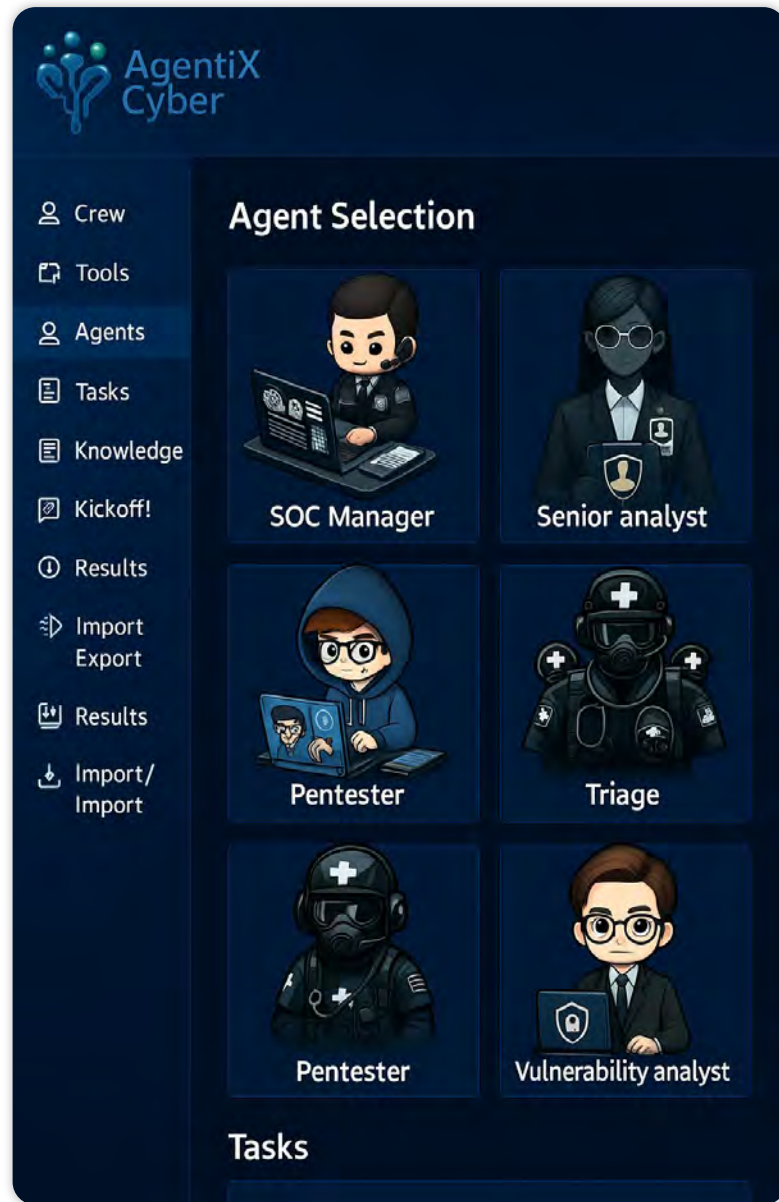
AgentiX Cyber

Crew
Tools
Agents
Tasks
Knowledge
Kickoff!
Results
Import Export
Results
Import/ Import

Agent Selection

SOC Manager
Senior analyst
Pentester
Triage
Pentester
Vulnerability analyst

Tasks